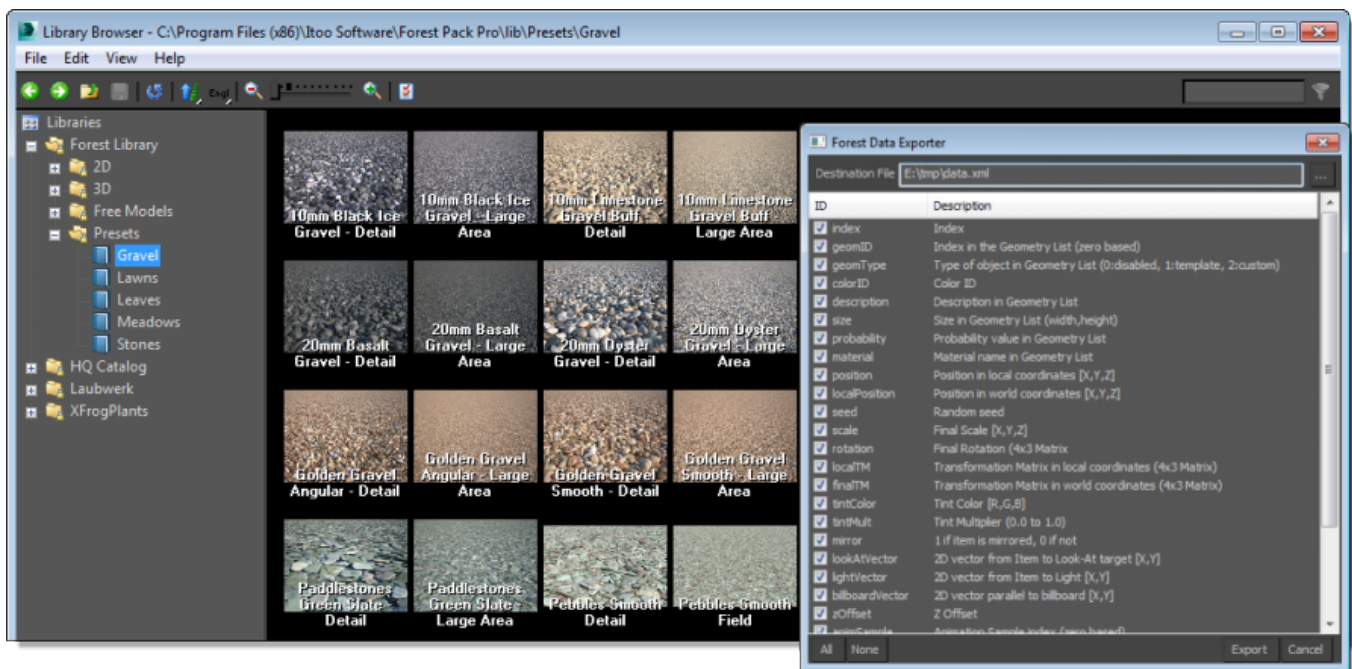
Library Browser - C:\Program Files (x86)\Itoo Software\Forest Pack Pro\lib\Presets\Gravel

File Edit View Help

Engl

Libraries
Forest Library
2D
3D
Free Models
Presets
Gravel
Lawns
Leaves
Meadows
Stones
HQ Catalog
Laubwerk
XFrogPlants

10mm Black Ice Gravel - Detail
10mm Black Ice Gravel - Large Area
10mm Limestone Gravel Buff - Detail
10mm Limestone Gravel Buff - Large Area
20mm Basalt Gravel - Detail
20mm Basalt Gravel - Large Area
20mm Oyster Gravel - Detail
20mm Oyster Gravel - Large Area
Golden Gravel Angular - Detail
Golden Gravel Angular - Large Area
Golden Gravel Smooth - Detail
Golden Gravel Smooth - Large Area
Paddlestones Green Slate Detail
Paddlestones Green Slate Large Area
Pebbles Smooth Detail
Pebbles Smooth Field

Forest Data Exporter

Destination File E:\tmp\data.xml ...

| ID | Description |
|---|---|
| index | Index |
| geomID | Index in the Geometry List (zero based) |
| geomType | Type of object in Geometry List (0:disabled, 1:template, 2:custom) |
| colorID | Color ID |
| description | Description in Geometry List |
| size | Size in Geometry List (width,height) |
| probability | Probability value in Geometry List |
| material | Material name in Geometry List |
| position | Position in local coordinates [X,Y,Z] |
| localPosition | Position in world coordinates [X,Y,Z] |
| seed | Random seed |
| scale | Final Scale [X,Y,Z] |
| rotation | Final Rotation (4x3 Matrix |
| localTM | Transformation Matrix in local coordinates (4x3 Matrix) |
| finalTM | Transformation Matrix in world coordinates (4x3 Matrix) |
| tintColor | Tint Color [R,G,B] |
| tintMult | Tint Multiplier (0.0 to 1.0) |
| mirror | 1 if item is mirrored, 0 if not |
| lookAtVector | 2D vector from Item to Look-At target [X,Y] |
| lightVector | 2D vector from Item to Light [X,Y] |
| billboardVector | 2D vector parallel to billboard [X,Y] |
| zOffset | Z Offset |
| animSample | Animation Sample index (zero based) |

All None Export Cancel